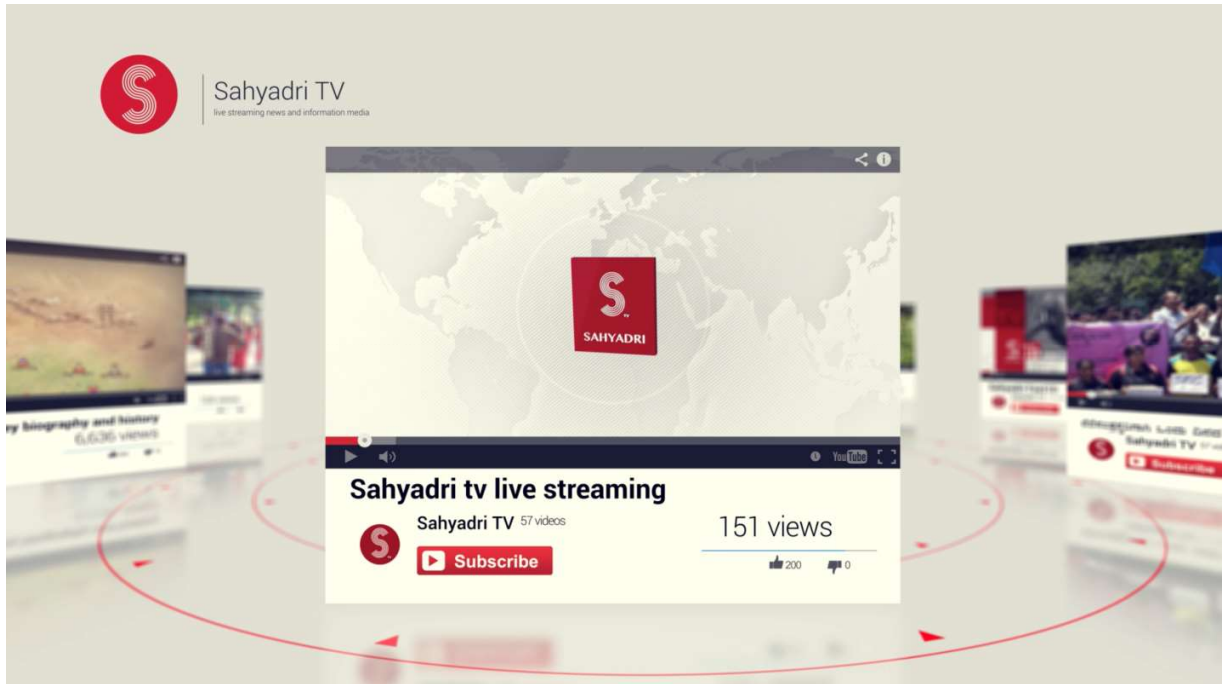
Sahyadri TV
live streaming news and information media

SAHYADRI

YouTube

Sahyadri tv live streaming
Sahyadri TV 57 videos
Subscribe
151 views
200 0

y biography and history
6,636 views

Sahyadri TV
Subscribe